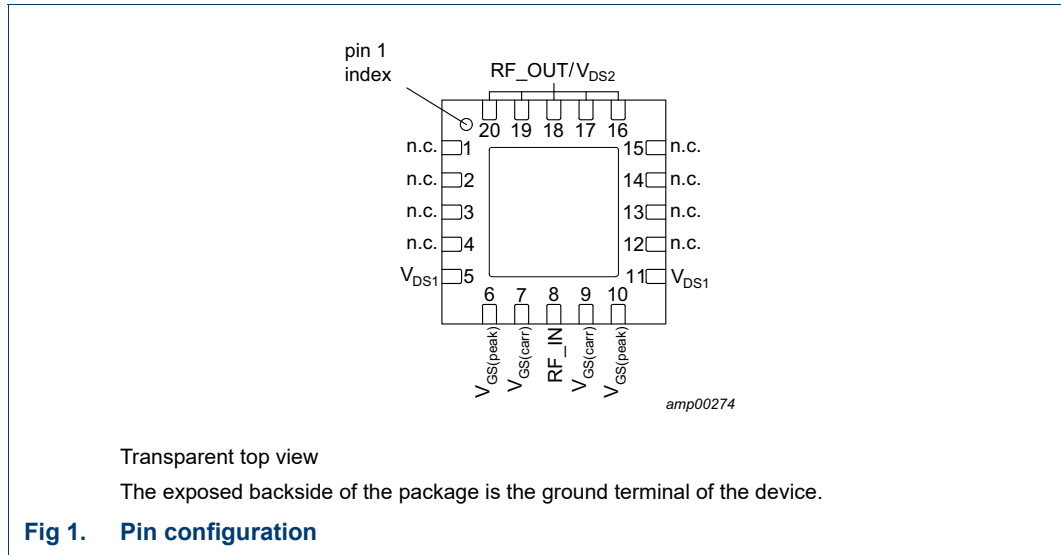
pin 1 index

RF_OUT/$V_{DS2}$

20 19 18 17 16

n.c. 1
n.c. 2
n.c. 3
n.c. 4
$V_{DS1}$ 5

15 n.c.
14 n.c.
13 n.c.
12 n.c.
11 $V_{DS1}$

6 7 8 9 10

$V_{GS(peak)}$ $V_{GS(carr)}$ RF_IN $V_{GS(carr)}$ $V_{GS(peak)}$

amp00274

Transparent top view

The exposed backside of the package is the ground terminal of the device.

Fig 1. Pin configuration